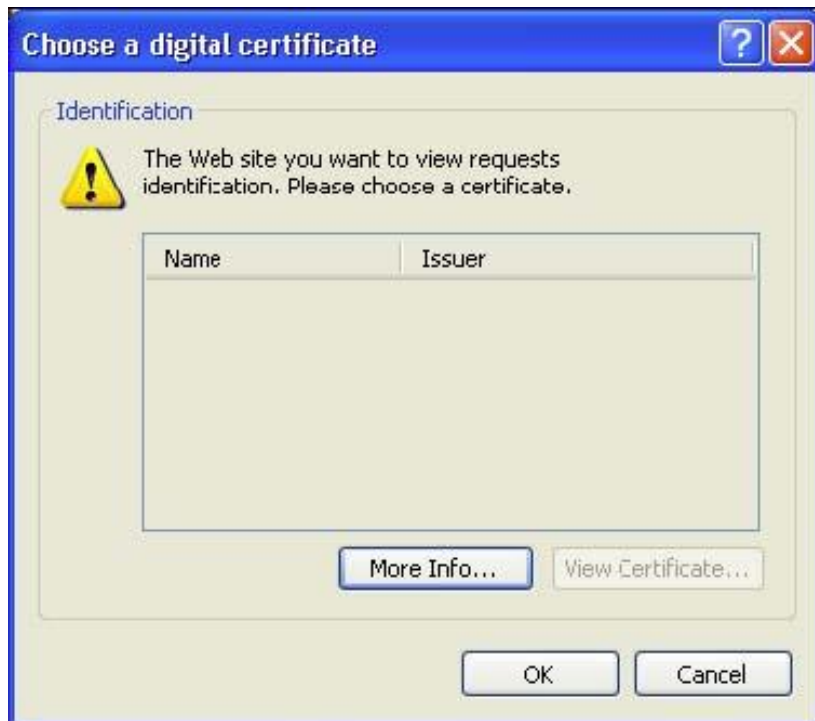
Choose a digital certificate

Identification

The Web site you want to view requests identification. Please choose a certificate.

| Name | Issuer |
|---|---|

More Info...

View Certificate...

OK

Cancel